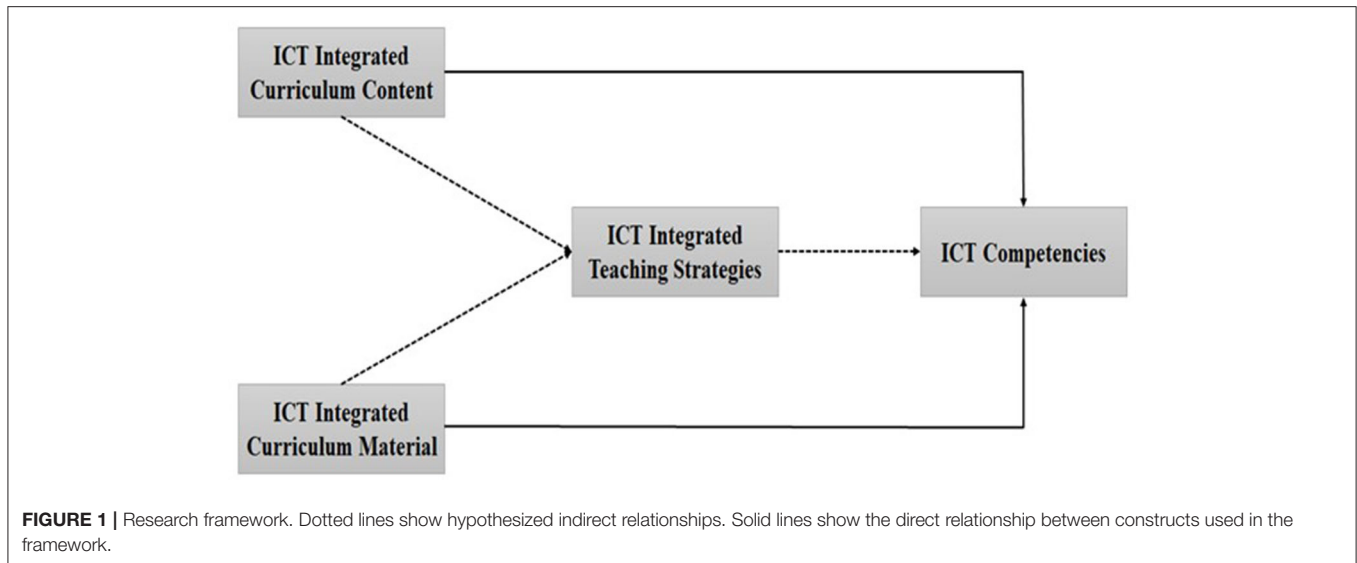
ICT Integrated Curriculum Content

ICT Integrated Teaching Strategies

ICT Competencies

ICT Integrated Curriculum Material

**FIGURE 1 |** Research framework. Dotted lines show hypothesized indirect relationships. Solid lines show the direct relationship between constructs used in the framework.